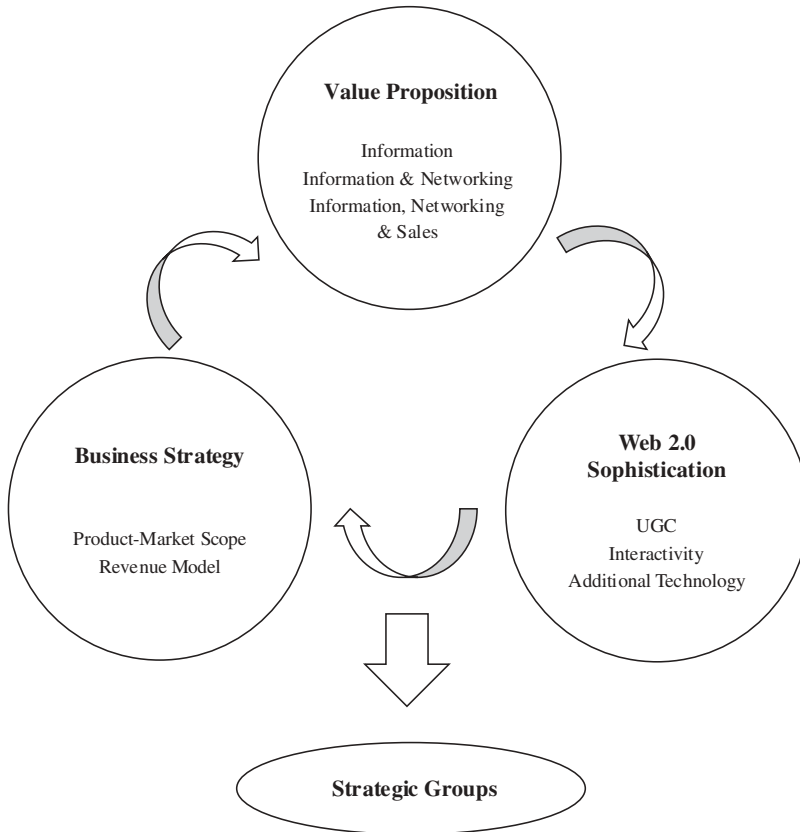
Value Proposition

Information
Information & Networking
Information, Networking & Sales

Business Strategy

Product-Market Scope
Revenue Model

Web 2.0 Sophistication

UGC
Interactivity
Additional Technology

Strategic Groups